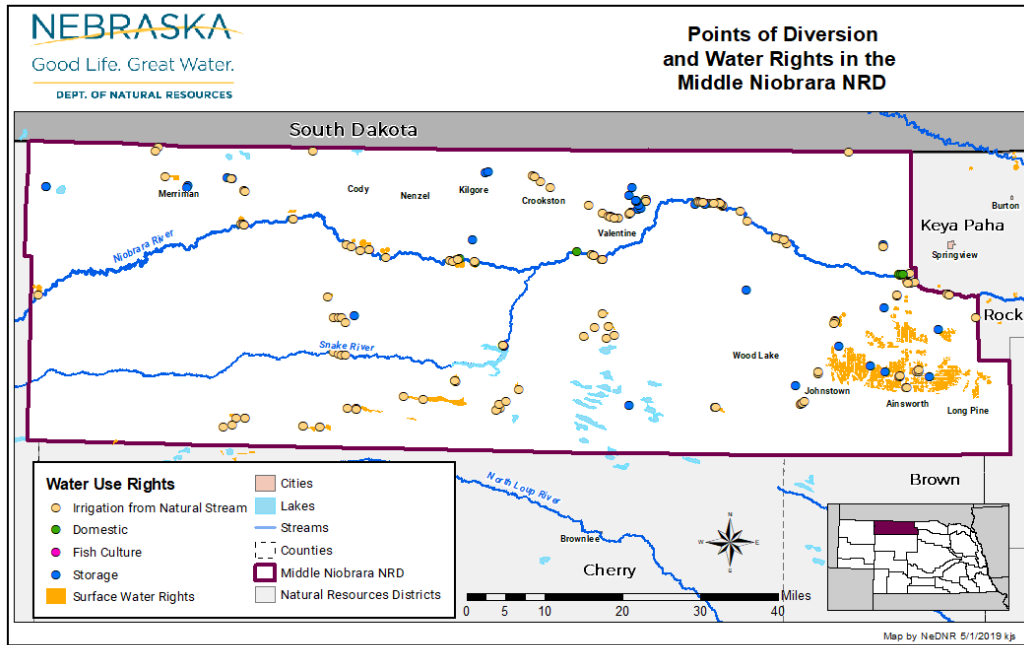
NEBRASKA
Good Life. Great Water.
DEPT. OF NATURAL RESOURCES

Points of Diversion and Water Rights in the Middle Niobrara NRD

South Dakota
Merriman
Cody
Nenzel
Kilgore
Crookston
Valentine
Niobrara River
Keya Paha
Burton
Springview
Rock
Snake River
Wood Lake
Johnstown
Ainsworth
Long Pine
Brown
North Loup River
Brownlee
Cherry

Water Use Rights
Irrigation from Natural Stream
Domestic
Fish Culture
Storage
Surface Water Rights
Cities
Lakes
Streams
Counties
Middle Niobrara NRD
Natural Resources Districts

N
W E
S

0 5 10 20 30 40 Miles

Map by NeDNR 5/1/2019 kjs